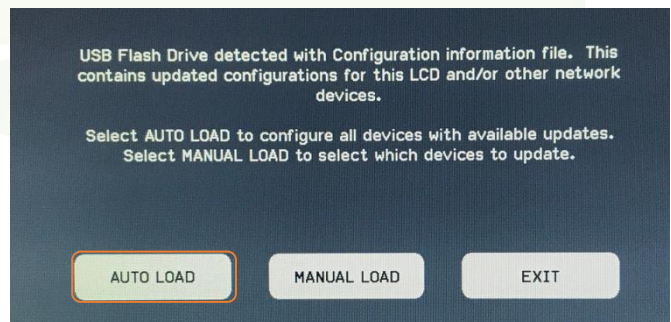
USB Flash Drive detected with Configuration information file. This contains updated configurations for this LCD and/or other network devices.

Select AUTO LOAD to configure all devices with available updates. Select MANUAL LOAD to select which devices to update.

AUTO LOAD

MANUAL LOAD

EXIT